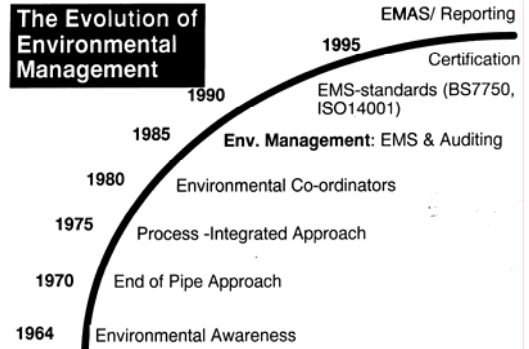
The Evolution of Environmental Management

EMAS/ Reporting

1995

Certification

1990

EMS-standards (BS7750, ISO14001)

1985

Env. Management: EMS & Auditing

1980

Environmental Co-ordinators

1975

Process -Integrated Approach

1970

End of Pipe Approach

1964

Environmental Awareness